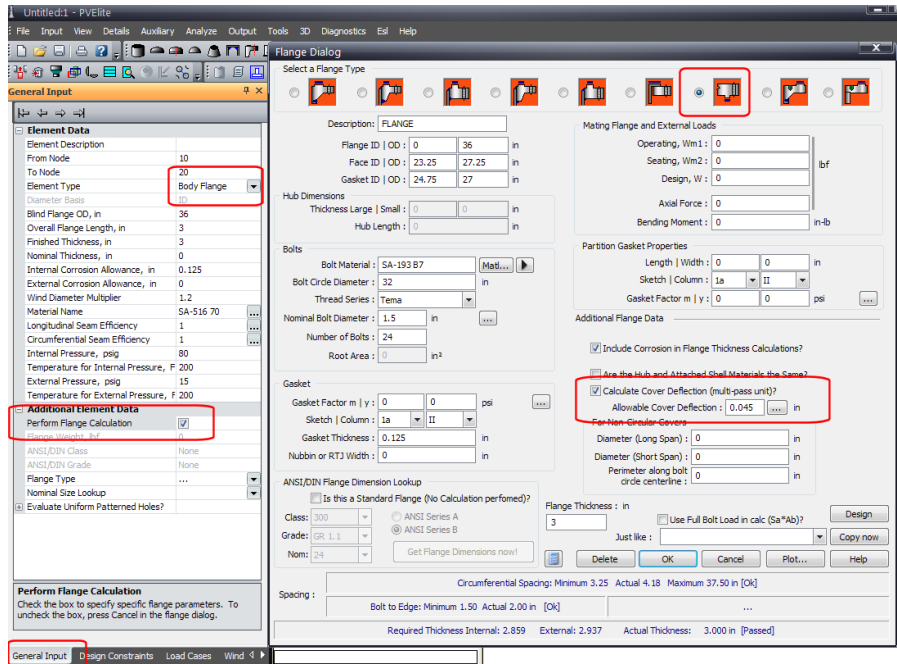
Untitled:1 - PVElite

File Input View Details Auxiliary Analyze Output Tools 3D Diagnostics Esl Help

General Input

Element Data
Element Description
From Node 10
To Node 20
Element Type Body Flange
Diameter Basis ID
Blind Flange OD, in 36
Overall Flange Length, in 3
Finished Thickness, in 3
Nominal Thickness, in 0
Internal Corrosion Allowance, in 0.125
External Corrosion Allowance, in 0
Wind Diameter Multiplier 1.2
Material Name SA-516 70
Longitudinal Seam Efficiency 1
Circumferential Seam Efficiency 1
Internal Pressure, psig 80
Temperature for Internal Pressure, F 200
External Pressure, psig 15
Temperature for External Pressure, F 200
Additional Element Data
Perform Flange Calculation
Flange Weight, lbf 0
ANSI/DIN Class None
ANSI/DIN Grade None
Flange Type ...
Nominal Size Lookup
Evaluate Uniform Patterned Holes?

Perform Flange Calculation
Check the box to specify specific flange parameters. To uncheck the box, press Cancel in the flange dialog.

General Input Design Constraints Load Cases Wind

Flange Dialog

Select a Flange Type

Description: FLANGE
Flange ID | OD : 0 36 in
Face ID | OD : 23.25 27.25 in
Gasket ID | OD : 24.75 27 in

Hub Dimensions
Thickness Large | Small : 0 0 in
Hub Length : 0 in

Bolts
Bolt Material : SA-193 B7 Matl...
Bolt Circle Diameter : 32 in
Thread Series : Tema
Nominal Bolt Diameter : 1.5 in ...
Number of Bolts : 24
Root Area : 0 in²

Gasket
Gasket Factor m | y : 0 0 psi ...
Sketch | Column : 1a II
Gasket Thickness : 0.125 in
Nubbin or RTJ Width : 0 in

ANSI/DIN Flange Dimension Lookup
Is this a Standard Flange (No Calculation perfomed)?
Class: 300
Grade: GR 1.1
Nom: 24
ANSI Series A
ANSI Series B
Get Flange Dimensions now!

Mating Flange and External Loads
Operating, Wm1 : 0
Seating, Wm2 : 0 lbf
Design, W : 0
Axial Force : 0
Bending Moment : 0 in-lb

Partition Gasket Properties
Length | Width : 0 0 in
Sketch | Column : 1a II
Gasket Factor m | y : 0 0 psi ...

Additional Flange Data
Include Corrosion in Flange Thickness Calculations?
Are the Hub and Attached Shell Materials the Same?
Calculate Cover Deflection (multi-pass unit)?
Allowable Cover Deflection : 0.045 ... in
For Non-Circular Covers
Diameter (Long Span) : 0 in
Diameter (Short Span) : 0 in
Perimeter along bolt circle centerline : 0 in

Flange Thickness : in
3
Use Full Bolt Load in calc (Sa*Ab)?
Design
Just like :
Copy now
Delete OK Cancel Plot... Help

Spacing :
Circumferential Spacing: Minimum 3.25 Actual 4.18 Maximum 37.50 in [Ok]
Bolt to Edge: Minimum 1.50 Actual 2.00 in [Ok] ...

Required Thickness Internal: 2.859 External: 2.937 Actual Thickness: 3.000 in [Passed]